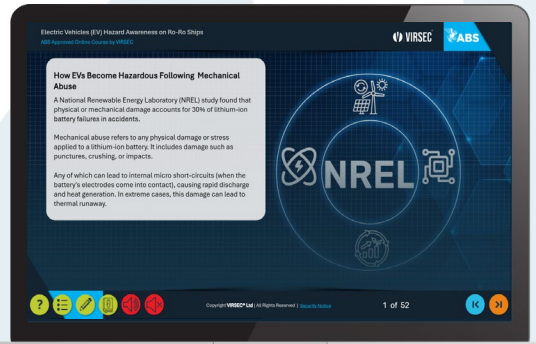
Electric Vehicles (EV) Hazard Awareness on Ro-Ro Ships
ABS Approved Online Course by VIRSEC

VIRSEC ABS

How EVs Become Hazardous Following Mechanical Abuse

A National Renewable Energy Laboratory (NREL) study found that physical or mechanical damage accounts for 30% of lithium-ion battery failures in accidents.

Mechanical abuse refers to any physical damage or stress applied to a lithium-ion battery. It includes damage such as punctures, crushing, or impacts.

Any of which can lead to internal micro short-circuits (when the battery's electrodes come into contact), causing rapid discharge and heat generation. In extreme cases, this damage can lead to thermal runaway.

NREL

Copyright VIRSEC® Ltd | All Rights Reserved | Security Notice

1 of 52